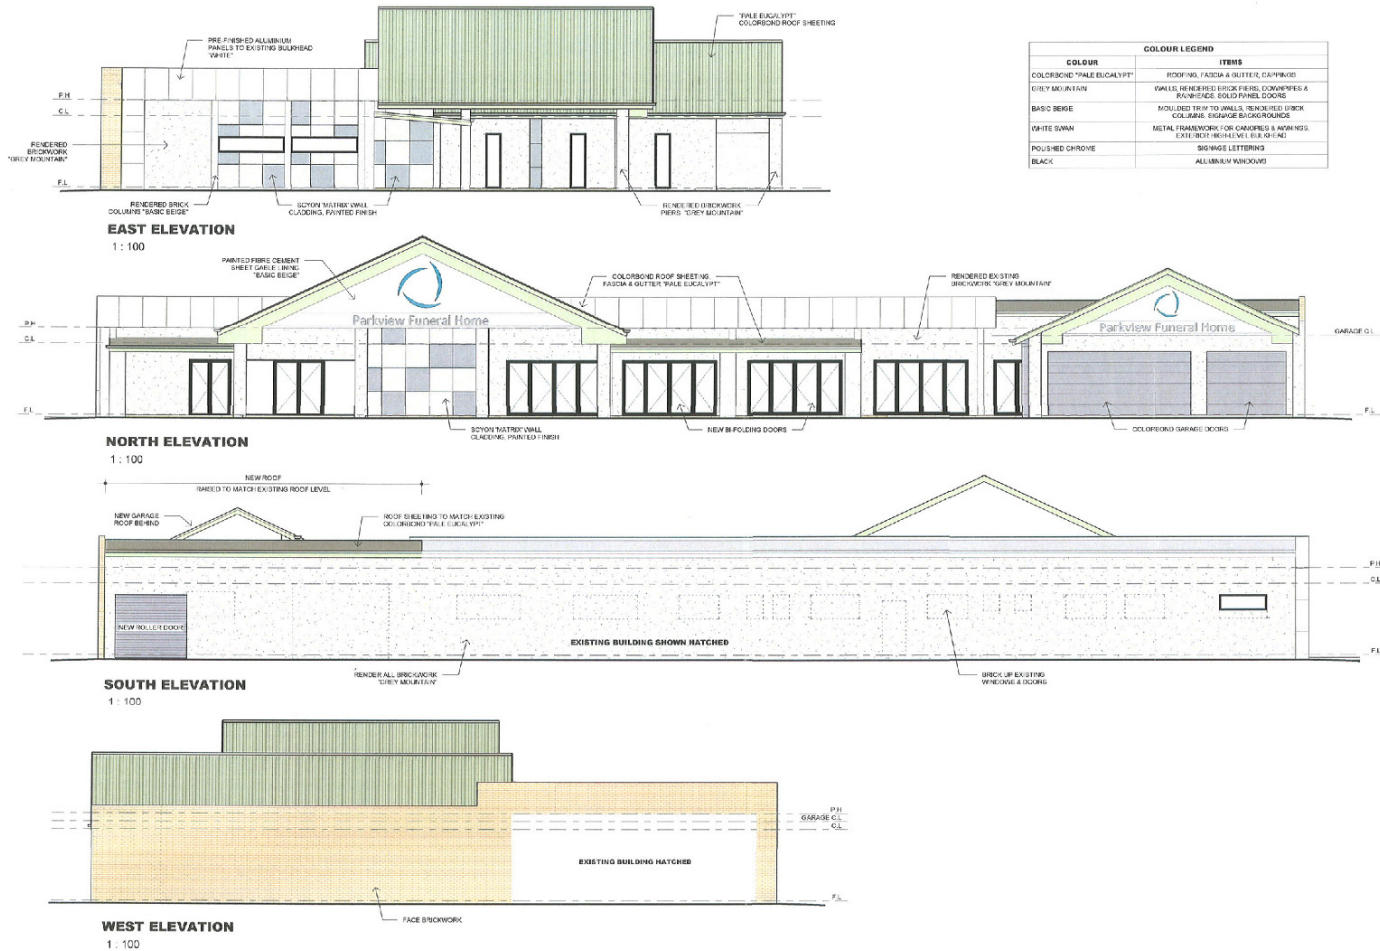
PRE-FINISHED ALUMINIUM PANELS TO EXISTING BULKHEAD "WHITE"

"PALE EUCALYPT" COLORBOND ROOF SHEETING

| COLOUR LEGEND | |
|---|---|
| COLOUR | ITEMS |
| COLORBOND "PALE EUCALYPT" | ROOFING, FASCIA & GUTTER, CAPPINGS |
| GREY MOUNTAIN | WALLS, RENDERED BRICK PIERS, DOWNPIPES & RAINHEADS, SOLID PANEL DOORS |
| BASIC BEIGE | MOULDED TRIM TO WALLS, RENDERED BRICK COLUMNS, SIGNAGE BACKGROUNDS |
| WHITE SWAN | METAL FRAMEWORK FOR CANOPIES & AWNINGS, EXTERIOR HIGH-LEVEL BULKHEAD |
| POLISHED CHROME | SIGNAGE LETTERING |
| BLACK | ALUMINIUM WINDOWS |

P.H
C.L
RENDERED BRICKWORK "GREY MOUNTAIN"
F.L
RENDERED BRICK COLUMNS "BASIC BEIGE"
SCYON 'MATRIX' WALL CLADDING, PAINTED FINISH
RENDERED BRICKWORK PIERS "GREY MOUNTAIN"

EAST ELEVATION
1 : 100

PAINTED FIBRE CEMENT SHEET GABLE LINING "BASIC BEIGE"
COLORBOND ROOF SHEETING FASCIA & GUTTER "PALE EUCALYPT"
RENDERED EXISTING BRICKWORK "GREY MOUNTAIN"
Parkview Funeral Home
Parkview Funeral Home
P.H
C.L
GARAGE C.L
F.L
F.L
SCYON 'MATRIX' WALL CLADDING, PAINTED FINISH
NEW BI-FOLDING DOORS
COLORBOND GARAGE DOORS

NORTH ELEVATION
1 : 100

NEW ROOF RAISED TO MATCH EXISTING ROOF LEVEL
NEW GARAGE ROOF BEHIND
ROOF SHEETING TO MATCH EXISTING COLORBOND "PALE EUCALYPT"
P.H
C.L
F.L
NEW ROLLER DOOR
EXISTING BUILDING SHOWN HATCHED
RENDER ALL BRICKWORK "GREY MOUNTAIN"
BRICK UP EXISTING WINDOWS & DOORS

SOUTH ELEVATION
1 : 100

P.H
GARAGE C.L
C.L
EXISTING BUILDING HATCHED
F.L
FACE BRICKWORK

WEST ELEVATION
1 : 100